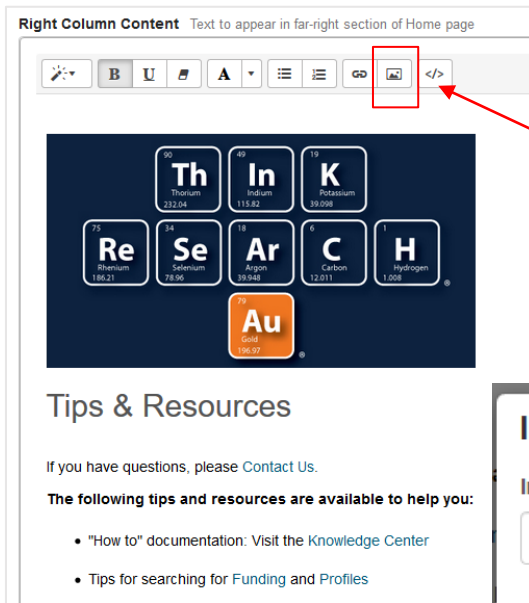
Right Column Content Text to appear in far-right section of Home page

B U A

90 Th Thorium 232.04
49 In Indium 115.82
19 K Potassium 39.098
75 Re Rhenium 186.21
34 Se Selenium 78.96
18 Ar Argon 39.948
6 C Carbon 12.011
1 H Hydrogen 1.008
79 Au Gold 196.97

Tips & Resources

If you have questions, please Contact Us.

The following tips and resources are available to help you:

- "How to" documentation: Visit the Knowledge Center
- Tips for searching for Funding and Profiles

I

In